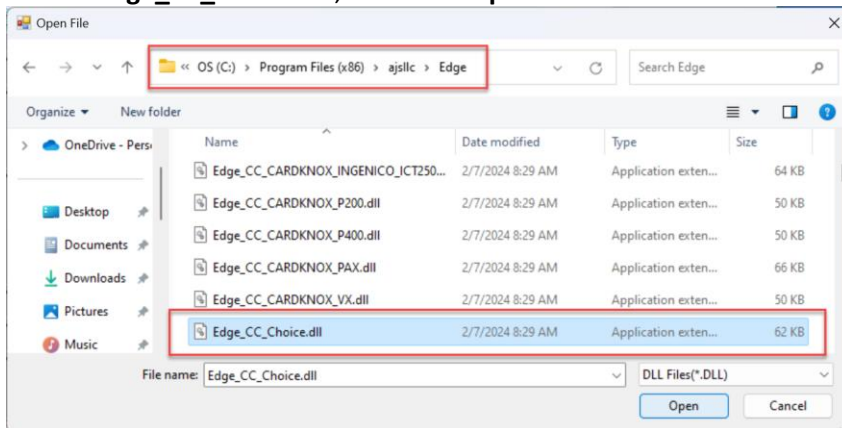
Open File

« OS (C:) › Program Files (x86) › ajsllc › Edge

Search Edge

Organize ▾ New folder

OneDrive - Pers

Desktop
Documents
Downloads
Pictures
Music

| Name | Date modified | Type | Size |
|---|---|---|---|
| Edge_CC_CARDKNOX_INGENICO_ICT250... | 2/7/2024 8:29 AM | Application exten... | 64 KB |
| Edge_CC_CARDKNOX_P200.dll | 2/7/2024 8:29 AM | Application exten... | 50 KB |
| Edge_CC_CARDKNOX_P400.dll | 2/7/2024 8:29 AM | Application exten... | 50 KB |
| Edge_CC_CARDKNOX_PAX.dll | 2/7/2024 8:29 AM | Application exten... | 66 KB |
| Edge_CC_CARDKNOX_VX.dll | 2/7/2024 8:29 AM | Application exten... | 50 KB |
| Edge_CC_Choice.dll | 2/7/2024 8:29 AM | Application exten... | 62 KB |

File name: Edge_CC_Choice.dll

DLL Files(*.DLL)

Open

Cancel